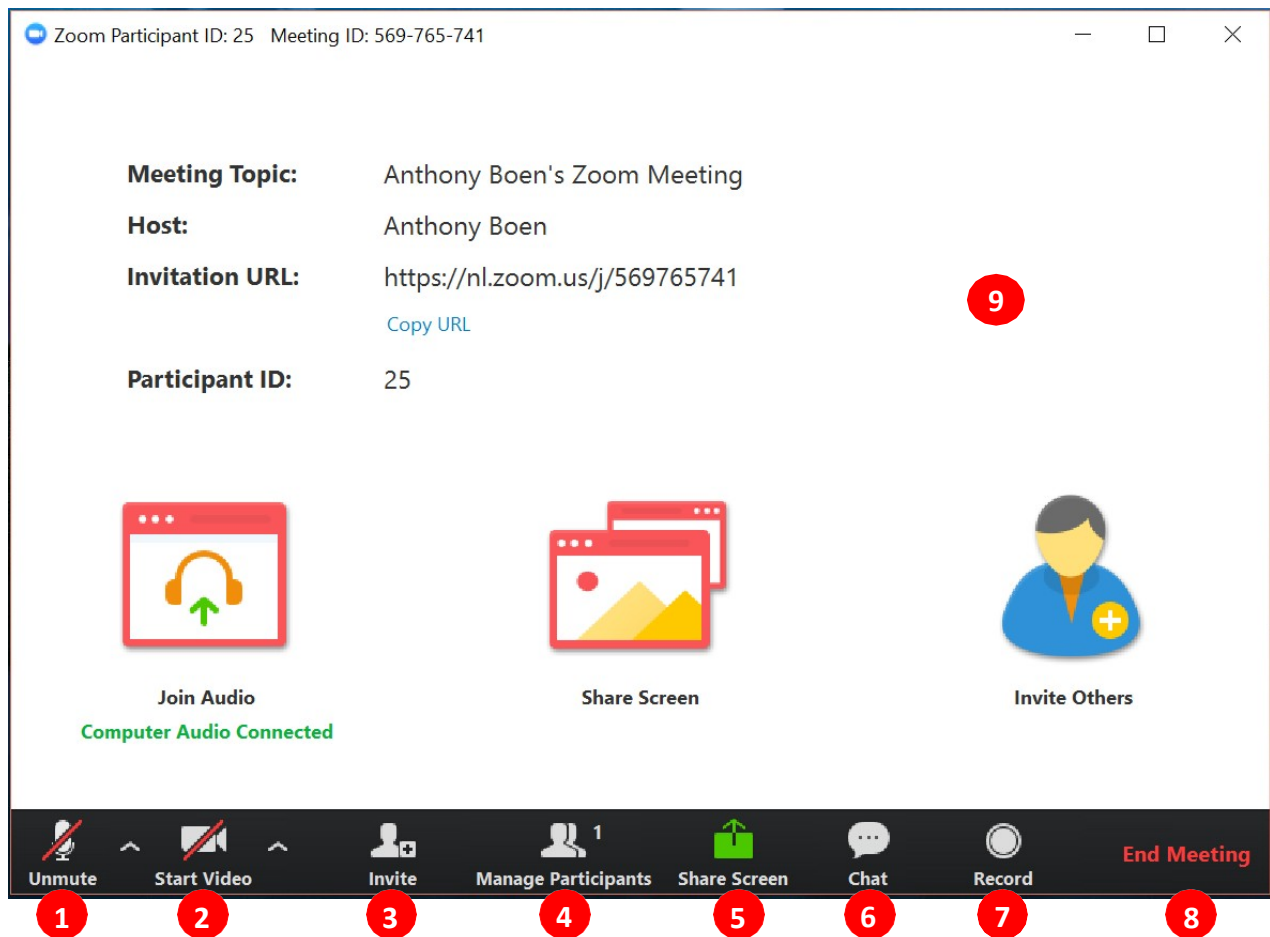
Zoom Participant ID: 25 Meeting ID: 569-765-741

Meeting Topic: Anthony Boen's Zoom Meeting
Host: Anthony Boen
Invitation URL: https://nl.zoom.us/j/569765741
Copy URL
Participant ID: 25

9

Join Audio
Computer Audio Connected

Share Screen

Invite Others

Unmute
Start Video
Invite
1
Manage Participants
Share Screen
Chat
Record
End Meeting

1 2 3 4 5 6 7 8